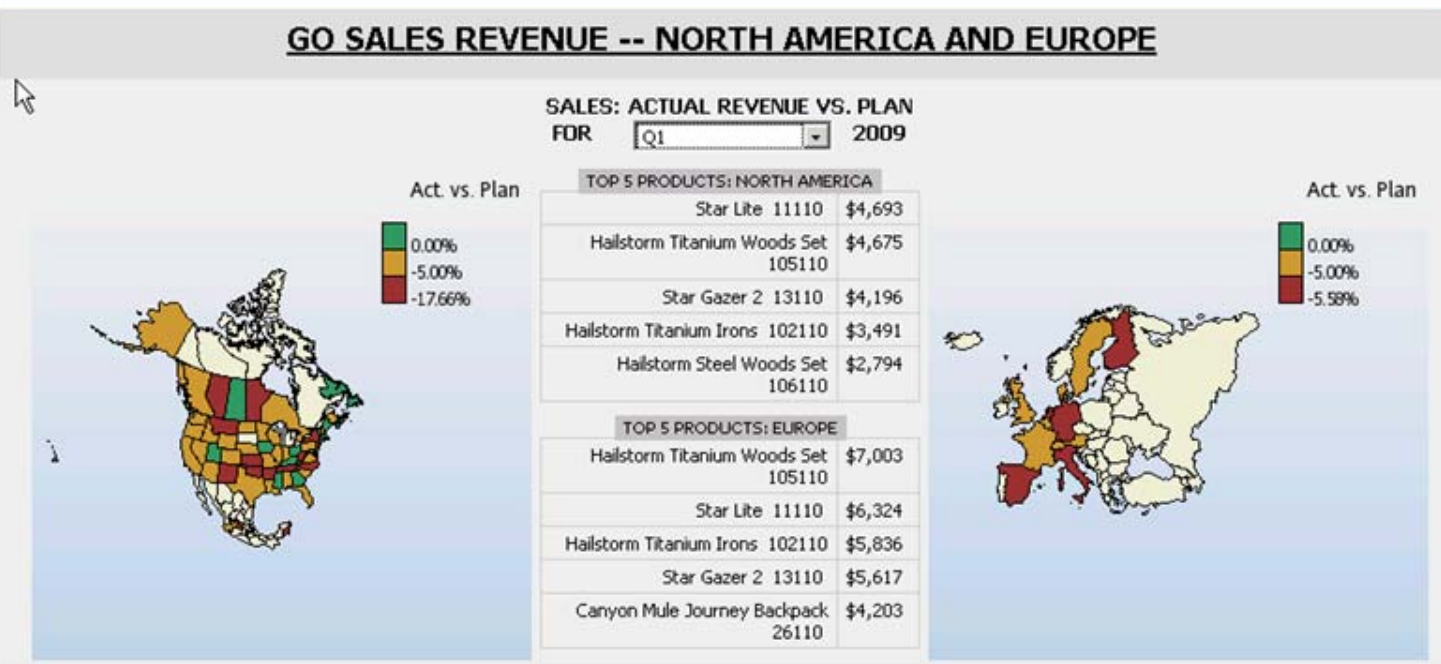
GO SALES REVENUE -- NORTH AMERICA AND EUROPE

SALES: ACTUAL REVENUE VS. PLAN
FOR Q1 2009

Act. vs. Plan
0.00%
-5.00%
-17.66%

TOP 5 PRODUCTS: NORTH AMERICA

| | |
|---|---|
| Star Lite 11110 | \$4,693 |
| Hailstorm Titanium Woods Set 105110 | \$4,675 |
| Star Gazer 2 13110 | \$4,196 |
| Hailstorm Titanium Irons 102110 | \$3,491 |
| Hailstorm Steel Woods Set 106110 | \$2,794 |

TOP 5 PRODUCTS: EUROPE

| | |
|---|---|
| Hailstorm Titanium Woods Set 105110 | \$7,003 |
| Star Lite 11110 | \$6,324 |
| Hailstorm Titanium Irons 102110 | \$5,836 |
| Star Gazer 2 13110 | \$5,617 |
| Canyon Mule Journey Backpack 26110 | \$4,203 |

Act. vs. Plan
0.00%
-5.00%
-5.58%